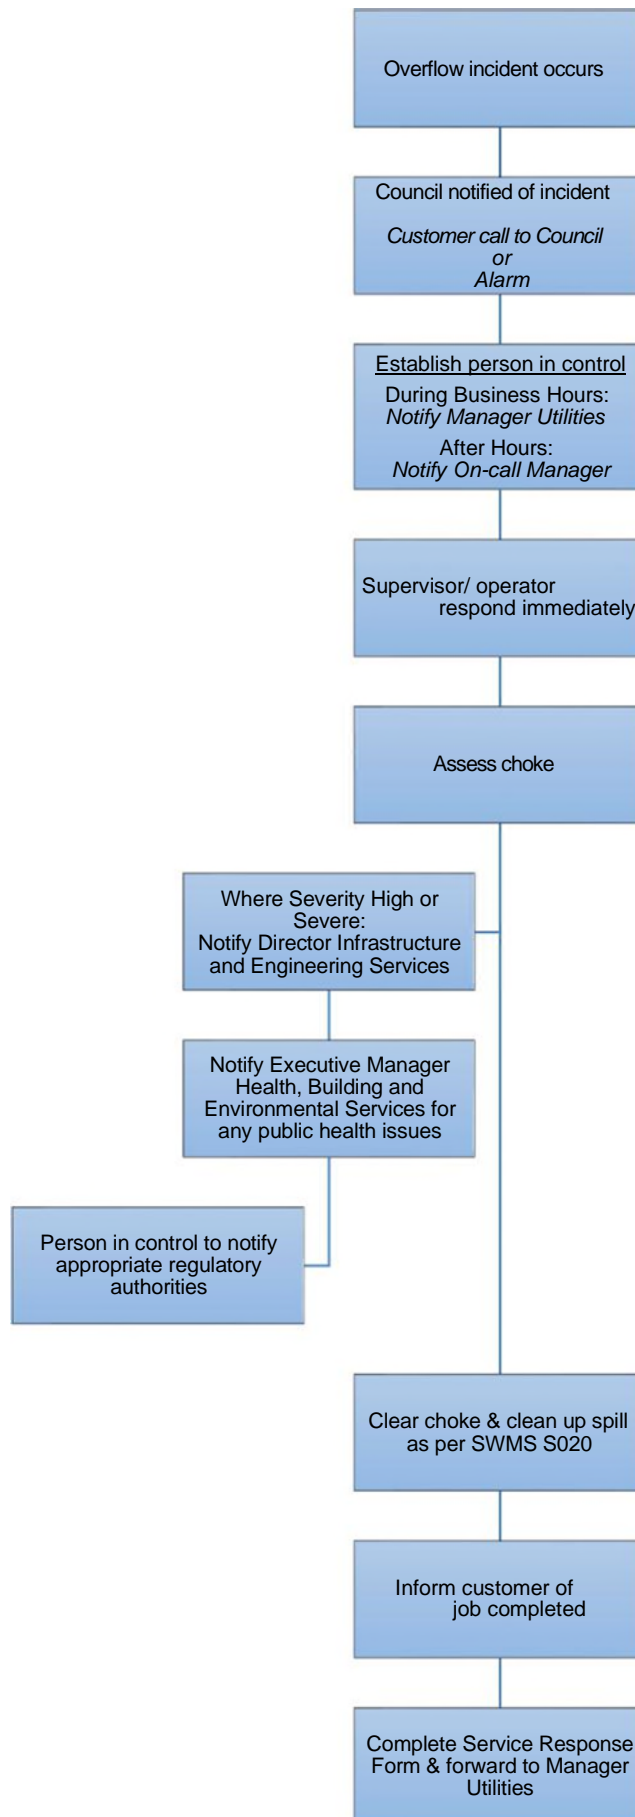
Overflow incident occurs

Council notified of incident

*Customer call to Council*
*or*
*Alarm*

Establish person in control

During Business Hours:
*Notify Manager Utilities*

After Hours:
*Notify On-call Manager*

Supervisor/ operator respond immediately

Assess choke

Where Severity High or Severe:
Notify Director Infrastructure and Engineering Services

Notify Executive Manager Health, Building and Environmental Services for any public health issues

Person in control to notify appropriate regulatory authorities

Clear choke & clean up spill as per SWMS S020

Inform customer of job completed

Complete Service Response Form & forward to Manager Utilities